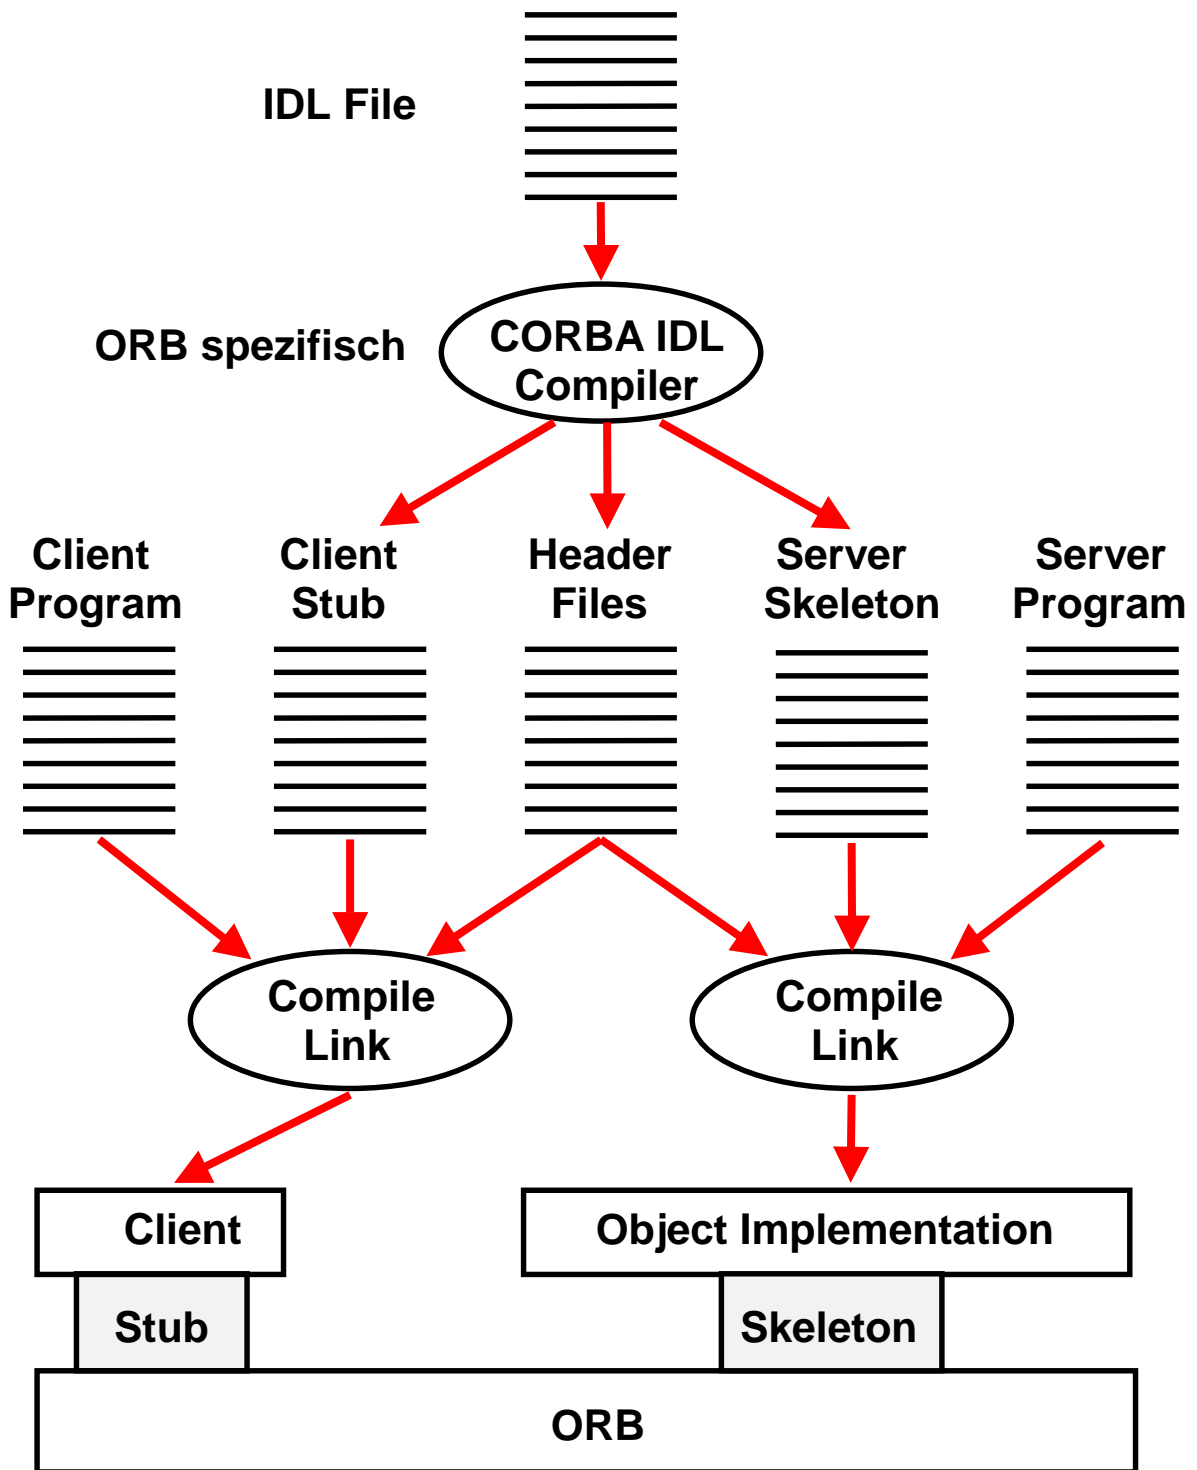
IDL File

ORB spezifisch

CORBA IDL Compiler

Client Program

Client Stub

Header Files

Server Skeleton

Server Program

Compile Link

Compile Link

Client

Stub

Object Implementation

Skeleton

ORB